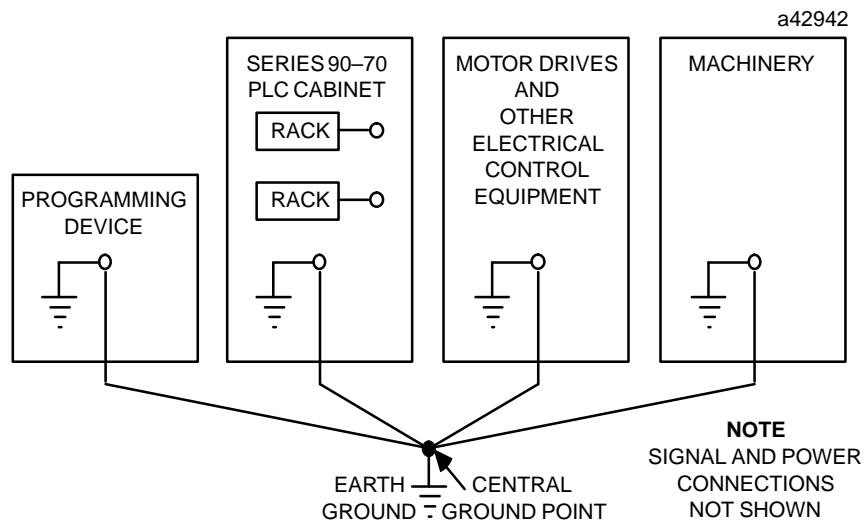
a42942

PROGRAMMING DEVICE

SERIES 90–70 PLC CABINET

RACK

RACK

MOTOR DRIVES AND OTHER ELECTRICAL CONTROL EQUIPMENT

MACHINERY

EARTH GROUND

CENTRAL GROUND POINT

NOTE
SIGNAL AND POWER CONNECTIONS NOT SHOWN